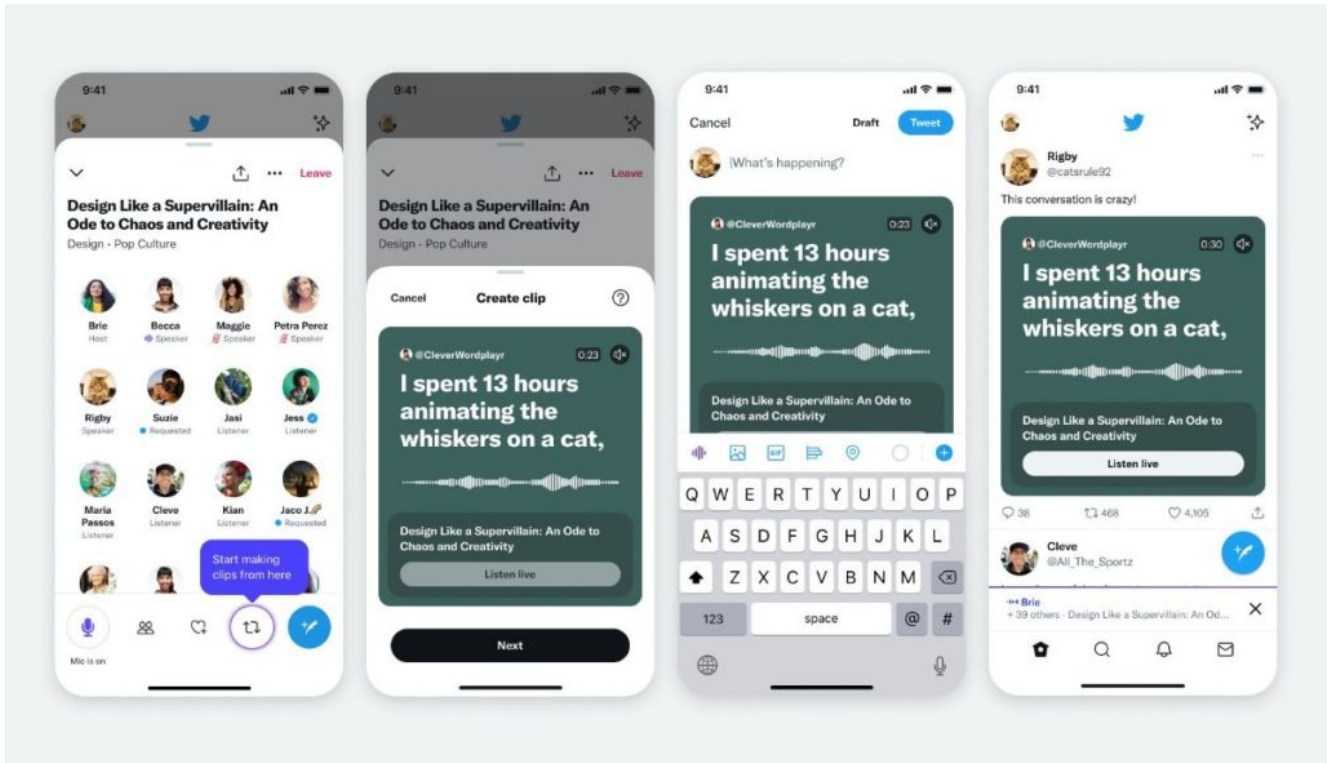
9:41

Leave

Design Like a Supervillain: An Ode to Chaos and Creativity

Design · Pop Culture

Brie
Host

Becca
Speaker

Maggie
Speaker

Petra Perez
Speaker

Rigby
Speaker

Suzie
Requested

Jasi
Listener

Jess
Listener

Maria Passos
Listener

Cleve
Listener

Kian
Listener

Jaco J.
Requested

Start making clips from here

Mic is on

9:41

Leave

Design Like a Supervillain: An Ode to Chaos and Creativity

Design · Pop Culture

Cancel

Create clip

@CleverWordplayr

0:23

I spent 13 hours animating the whiskers on a cat,

Design Like a Supervillain: An Ode to Chaos and Creativity

Listen live

Next

9:41

Cancel

Draft

Tweet

What's happening?

@CleverWordplayr

0:23

I spent 13 hours animating the whiskers on a cat,

Design Like a Supervillain: An Ode to Chaos and Creativity

GIF

Q W E R T Y U I O P

A S D F G H J K L

Z X C V B N M

123

space

@

#

9:41

Rigby
@catsrule92

This conversation is crazy!

@CleverWordplayr

0:30

I spent 13 hours animating the whiskers on a cat,

Design Like a Supervillain: An Ode to Chaos and Creativity

Listen live

38

468

4,105

Cleve
@All_The_Sportz

Brie
+ 39 others · Design Like a Supervillain: An Od...